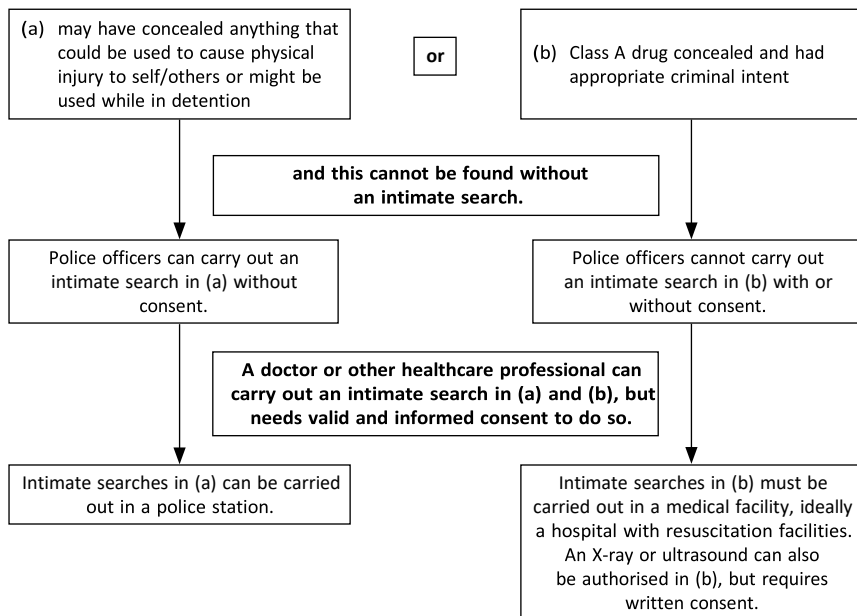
(a) may have concealed anything that could be used to cause physical injury to self/others or might be used while in detention

or

(b) Class A drug concealed and had appropriate criminal intent

and this cannot be found without an intimate search.

Police officers can carry out an intimate search in (a) without consent.

Police officers cannot carry out an intimate search in (b) with or without consent.

A doctor or other healthcare professional can carry out an intimate search in (a) and (b), but needs valid and informed consent to do so.

Intimate searches in (a) can be carried out in a police station.

Intimate searches in (b) must be carried out in a medical facility, ideally a hospital with resuscitation facilities. An X-ray or ultrasound can also be authorised in (b), but requires written consent.